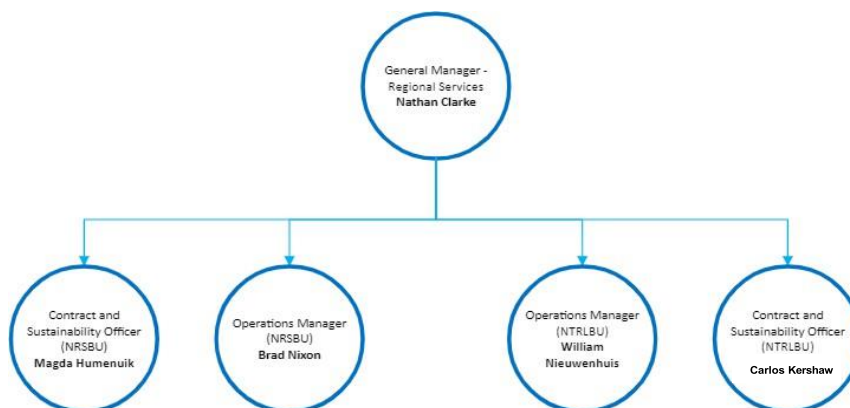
General Manager - Regional Services
**Nathan Clarke**

Contract and Sustainability Officer (NRSBU)
**Magda Humenuik**

Operations Manager (NRSBU)
**Brad Nixon**

Operations Manager (NTRLBU)
**William Nieuwenhuis**

Contract and Sustainability Officer (NTRLBU)
**Carlos Kershaw**